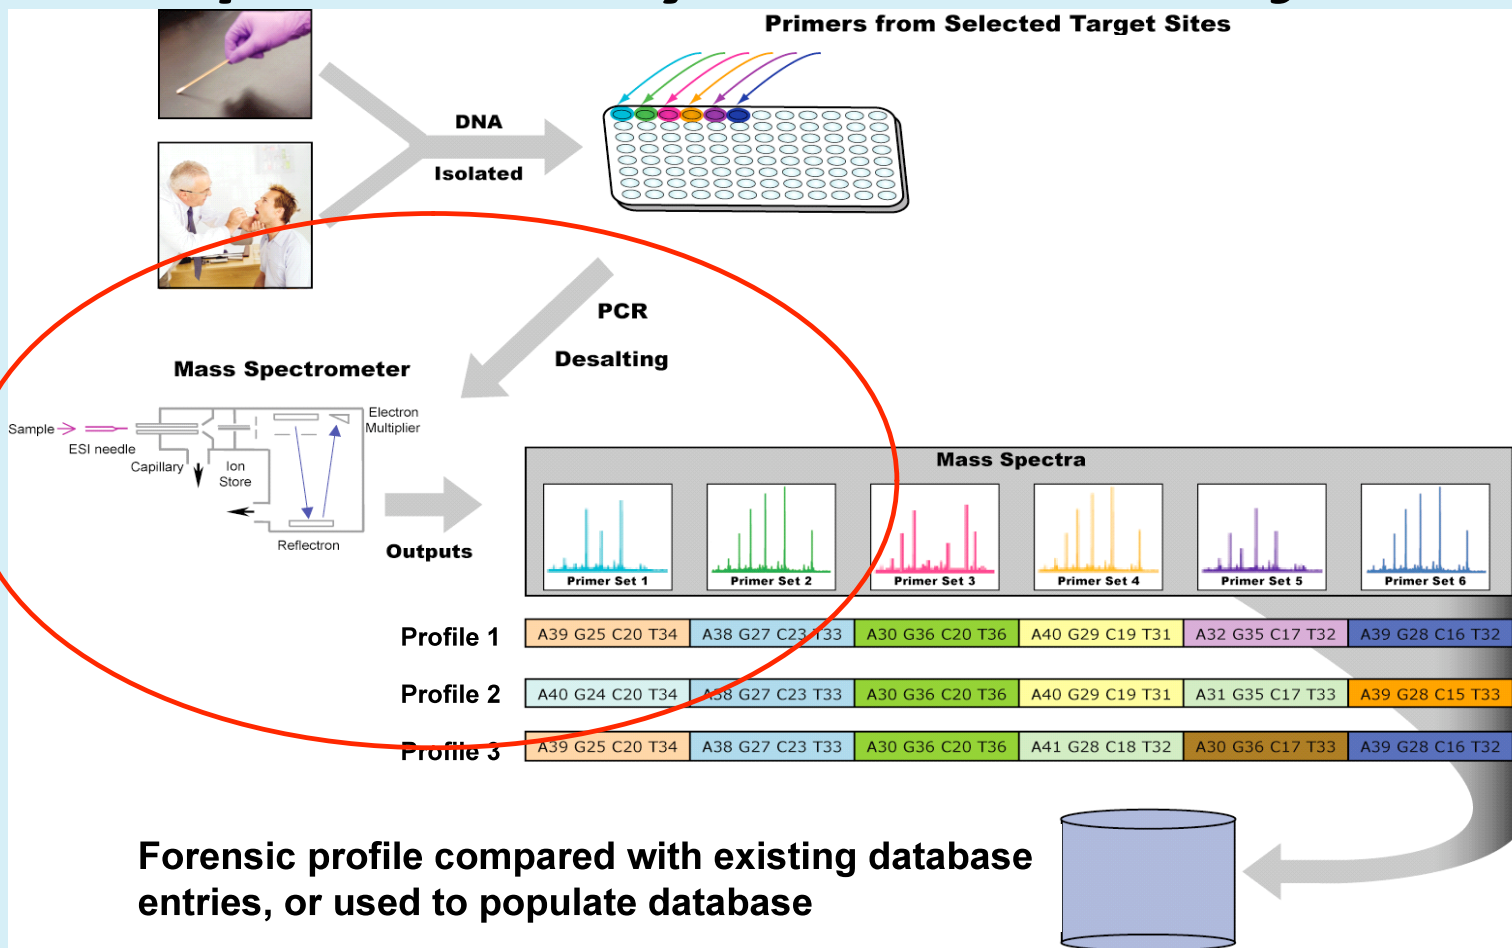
Primers from Selected Target Sites

DNA

Isolated

PCR

Desalting

Mass Spectrometer

Sample

ESI needle

Capillary

Ion Store

Electron Multiplier

Reflectron

Outputs

Mass Spectra

Primer Set 1

Primer Set 2

Primer Set 3

Primer Set 4

Primer Set 5

Primer Set 6

| Profile 1 | A39 G25 C20 T34 | A38 G27 C23 T33 | A30 G36 C20 T36 | A40 G29 C19 T31 | A32 G35 C17 T32 | A39 G28 C16 T32 |
|---|---|---|---|---|---|---|
| Profile 2 | A40 G24 C20 T34 | A38 G27 C23 T33 | A30 G36 C20 T36 | A40 G29 C19 T31 | A31 G35 C17 T33 | A39 G28 C15 T33 |
| Profile 3 | A39 G25 C20 T34 | A38 G27 C23 T33 | A30 G36 C20 T36 | A41 G28 C18 T32 | A30 G36 C17 T33 | A39 G28 C16 T32 |

Forensic profile compared with existing database entries, or used to populate database